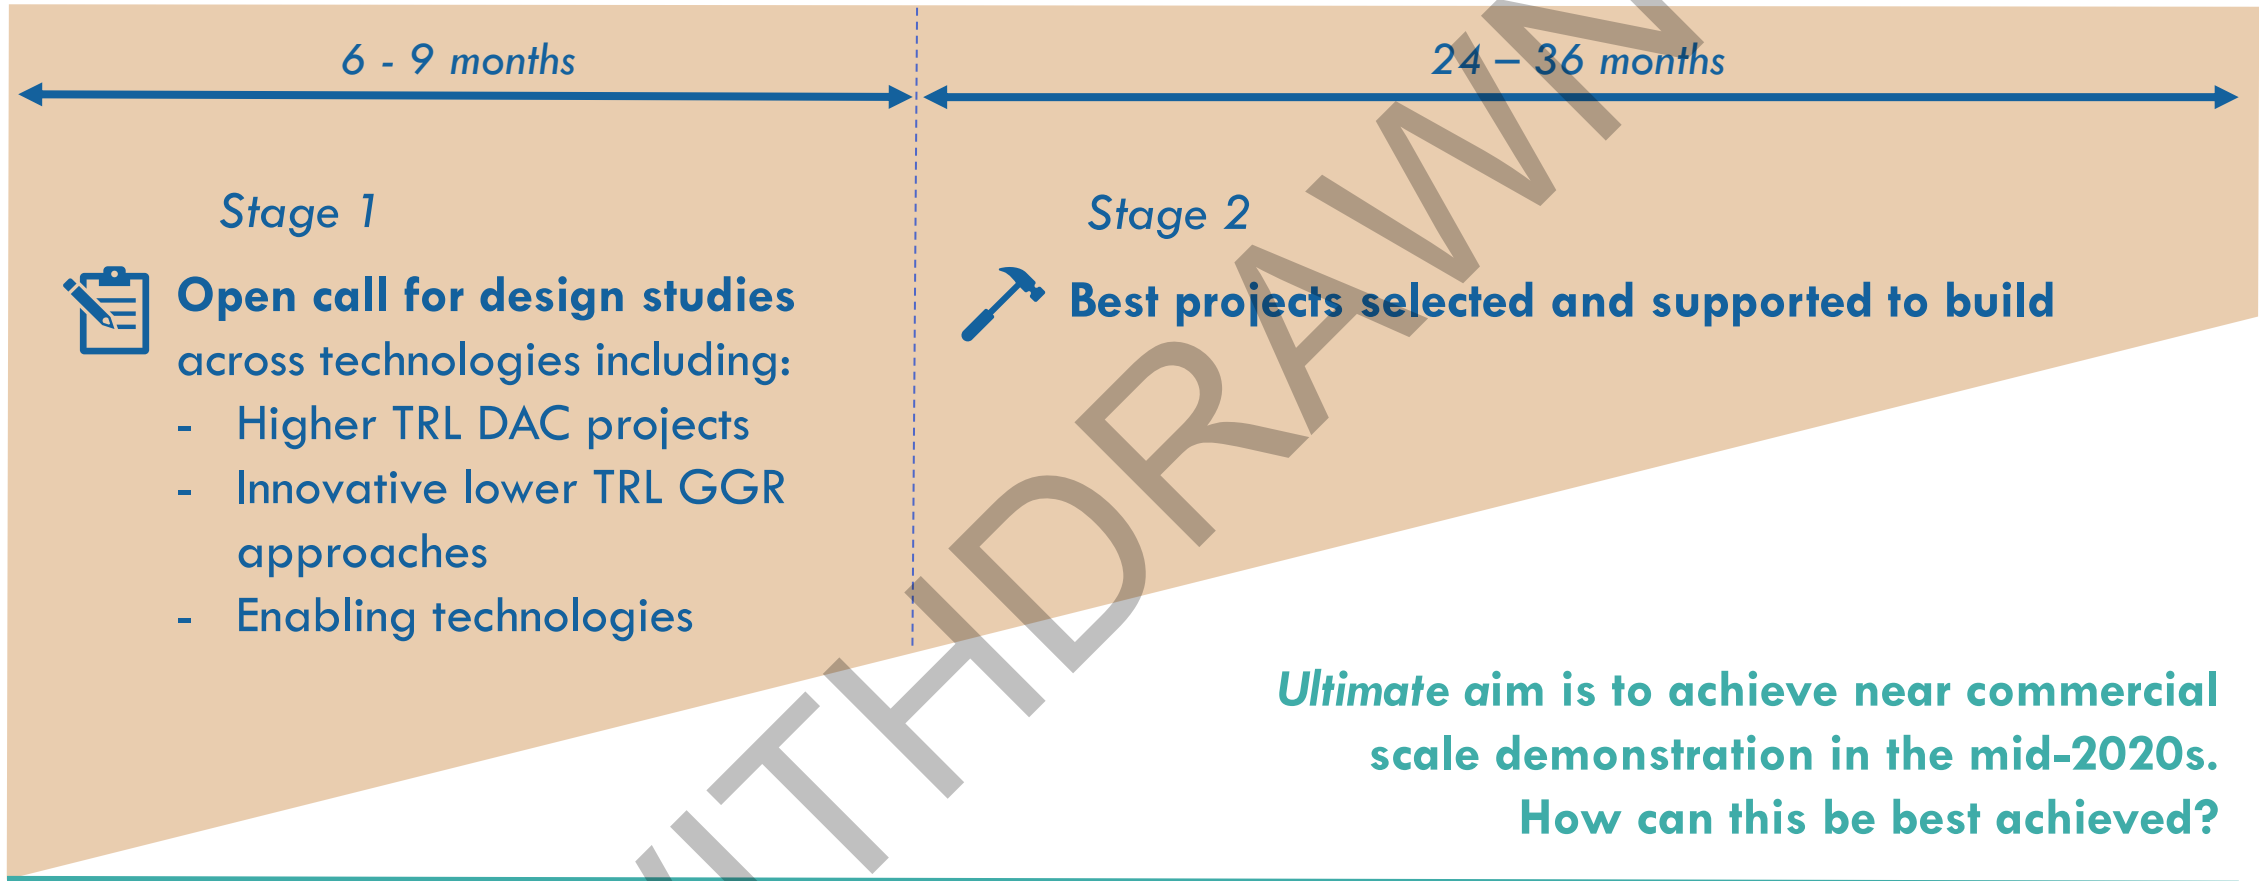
6 - 9 months

24 – 36 months

Stage 1

Open call for design studies across technologies including:
- Higher TRL DAC projects
- Innovative lower TRL GGR approaches
- Enabling technologies

Stage 2

Best projects selected and supported to build

Ultimate aim is to achieve near commercial scale demonstration in the mid-2020s. How can this be best achieved?

WITHDRAWN